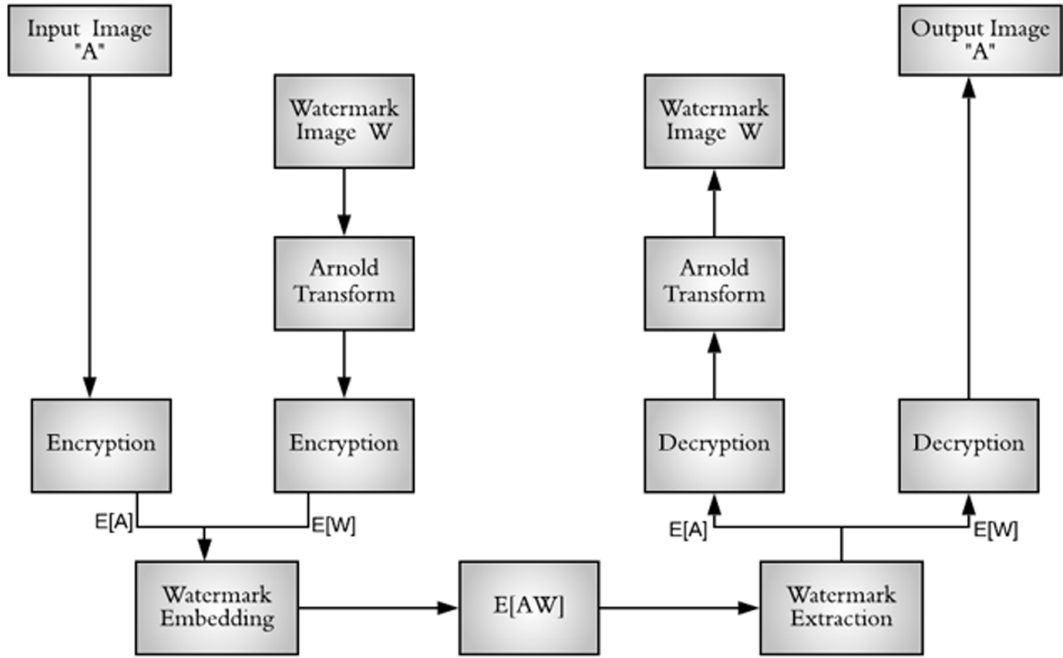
Input Image "A"

Watermark Image W

Arnold Transform

Encryption

Encryption

E[A]

E[W]

Watermark Embedding

E[AW]

Watermark Extraction

E[A]

E[W]

Decryption

Decryption

Arnold Transform

Watermark Image W

Output Image "A"